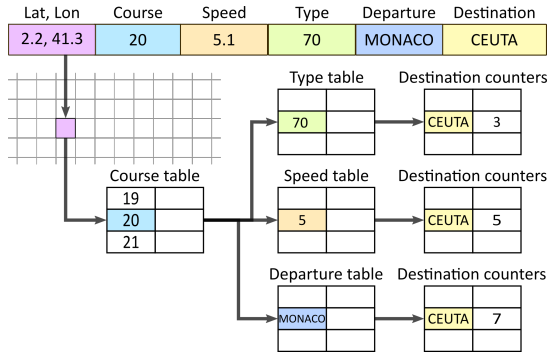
| Lat, Lon | Course | Speed | Type | Departure | Destination |
|---|---|---|---|---|---|
| 2.2, 41.3 | 20 | 5.1 | 70 | MONACO | CEUTA |

Type table
70

Destination counters
CEUTA 3

Course table
19
20
21

Speed table
5

Destination counters
CEUTA 5

Departure table
MONACO

Destination counters
CEUTA 7